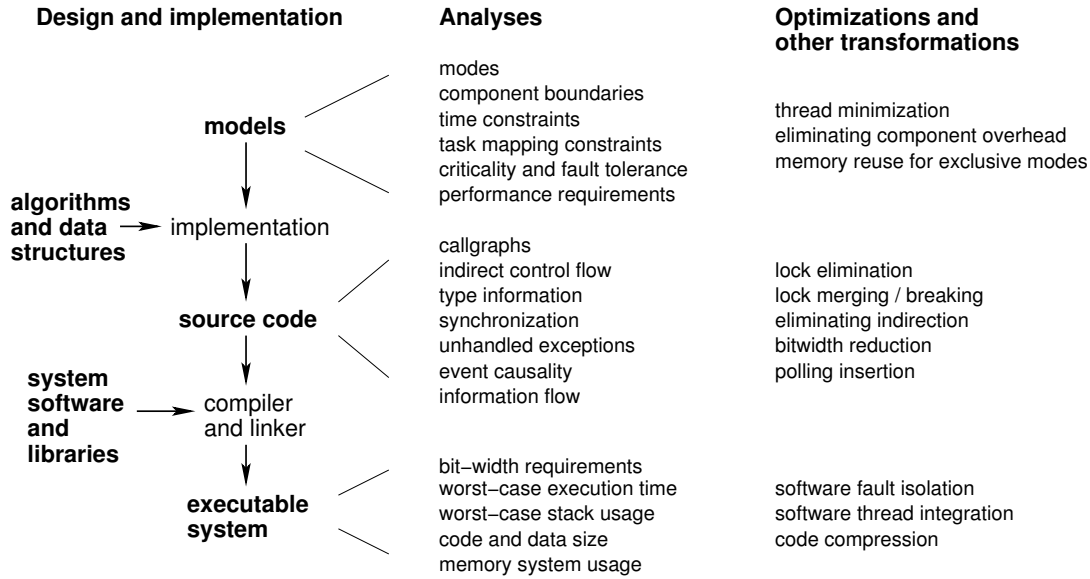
Design and implementation

models

algorithms and data structures

implementation

source code

system software and libraries

compiler and linker

executable system

Analyses

modes
component boundaries
time constraints
task mapping constraints
criticality and fault tolerance
performance requirements

callgraphs
indirect control flow
type information
synchronization
unhandled exceptions
event causality
information flow

bit−width requirements
worst−case execution time
worst−case stack usage
code and data size
memory system usage

Optimizations and other transformations

thread minimization
eliminating component overhead
memory reuse for exclusive modes

lock elimination
lock merging / breaking
eliminating indirection
bitwidth reduction
polling insertion

software fault isolation
software thread integration
code compression